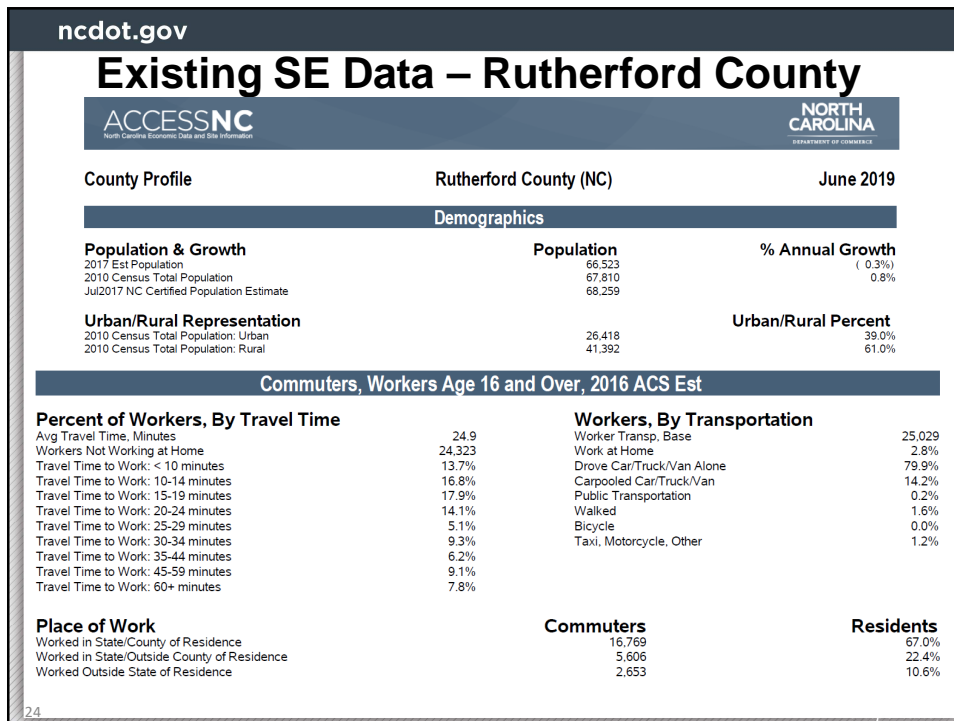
ncdot.gov

Existing SE Data – Rutherford County

ACCESSNC
North Carolina Economic Data and Site Information

NORTH CAROLINA
DEPARTMENT OF COMMERCE

County Profile Rutherford County (NC) June 2019

Demographics

| Population & Growth | Population | % Annual Growth |
|---|---|---|
| 2017 Est Population | 66,523 | ( 0.3%) |
| 2010 Census Total Population | 67,810 | 0.8% |
| Jul2017 NC Certified Population Estimate | 68,259 | |

| Urban/Rural Representation | | Urban/Rural Percent |
|---|---|---|
| 2010 Census Total Population: Urban | 26,418 | 39.0% |
| 2010 Census Total Population: Rural | 41,392 | 61.0% |

Commuters, Workers Age 16 and Over, 2016 ACS Est

| Percent of Workers, By Travel Time | |
|---|---|
| Avg Travel Time, Minutes | 24.9 |
| Workers Not Working at Home | 24,323 |
| Travel Time to Work: < 10 minutes | 13.7% |
| Travel Time to Work: 10-14 minutes | 16.8% |
| Travel Time to Work: 15-19 minutes | 17.9% |
| Travel Time to Work: 20-24 minutes | 14.1% |
| Travel Time to Work: 25-29 minutes | 5.1% |
| Travel Time to Work: 30-34 minutes | 9.3% |
| Travel Time to Work: 35-44 minutes | 6.2% |
| Travel Time to Work: 45-59 minutes | 9.1% |
| Travel Time to Work: 60+ minutes | 7.8% |

| Workers, By Transportation | |
|---|---|
| Worker Transp, Base | 25,029 |
| Work at Home | 2.8% |
| Drove Car/Truck/Van Alone | 79.9% |
| Carpooled Car/Truck/Van | 14.2% |
| Public Transportation | 0.2% |
| Walked | 1.6% |
| Bicycle | 0.0% |
| Taxi, Motorcycle, Other | 1.2% |

| Place of Work | Commuters | Residents |
|---|---|---|
| Worked in State/County of Residence | 16,769 | 67.0% |
| Worked in State/Outside County of Residence | 5,606 | 22.4% |
| Worked Outside State of Residence | 2,653 | 10.6% |

24